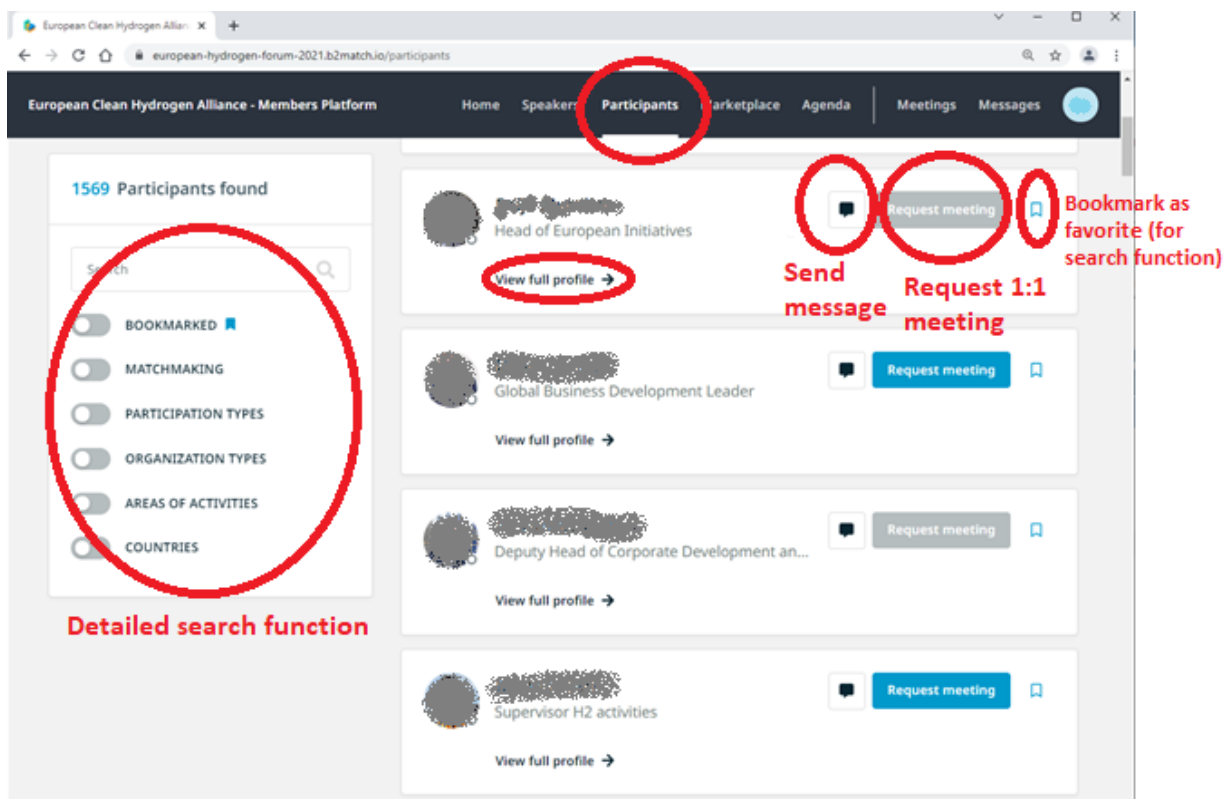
European Clean Hydrogen Allian
european-hydrogen-forum-2021.b2match.io/participants

European Clean Hydrogen Alliance - Members Platform
Home Speakers Participants Marketplace Agenda Meetings Messages

1569 Participants found

Search

BOOKMARKED
MATCHMAKING
PARTICIPATION TYPES
ORGANIZATION TYPES
AREAS OF ACTIVITIES
COUNTRIES

Detailed search function

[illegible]
Head of European Initiatives
View full profile →
Request meeting

Send message
Request 1:1 meeting
Bookmark as favorite (for search function)

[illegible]
Global Business Development Leader
View full profile →
Request meeting

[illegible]
Deputy Head of Corporate Development an...
View full profile →
Request meeting

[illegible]
Supervisor H2 activities
View full profile →
Request meeting